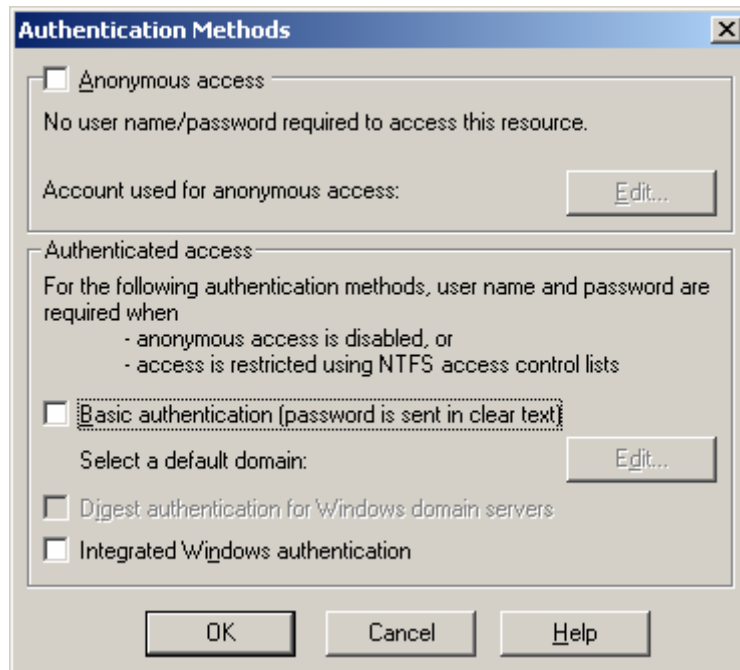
Authentication Methods

Anonymous access

No user name/password required to access this resource.

Account used for anonymous access:

Edit...

Authenticated access

For the following authentication methods, user name and password are required when

- anonymous access is disabled, or

- access is restricted using NTFS access control lists

Basic authentication (password is sent in clear text)

Select a default domain:

Edit...

Digest authentication for Windows domain servers

Integrated Windows authentication

OK

Cancel

Help